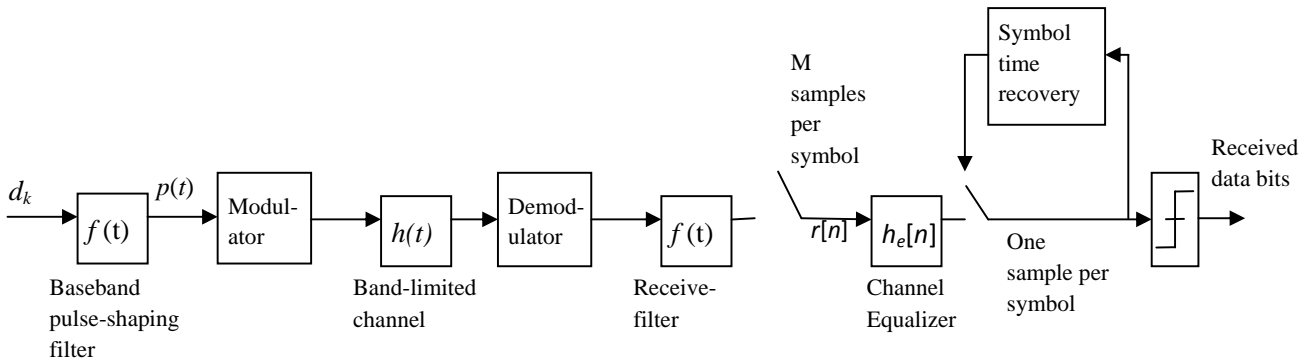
Symbol time recovery

M samples per symbol

Received data bits

$d_k$

$p(t)$

$f$(t)

Modulator

$h(t)$

Demodulator

$f$(t)

$r[n]$

$h_e[n]$

One sample per symbol

Baseband pulse-shaping filter

Band-limited channel

Receive-filter

Channel Equalizer